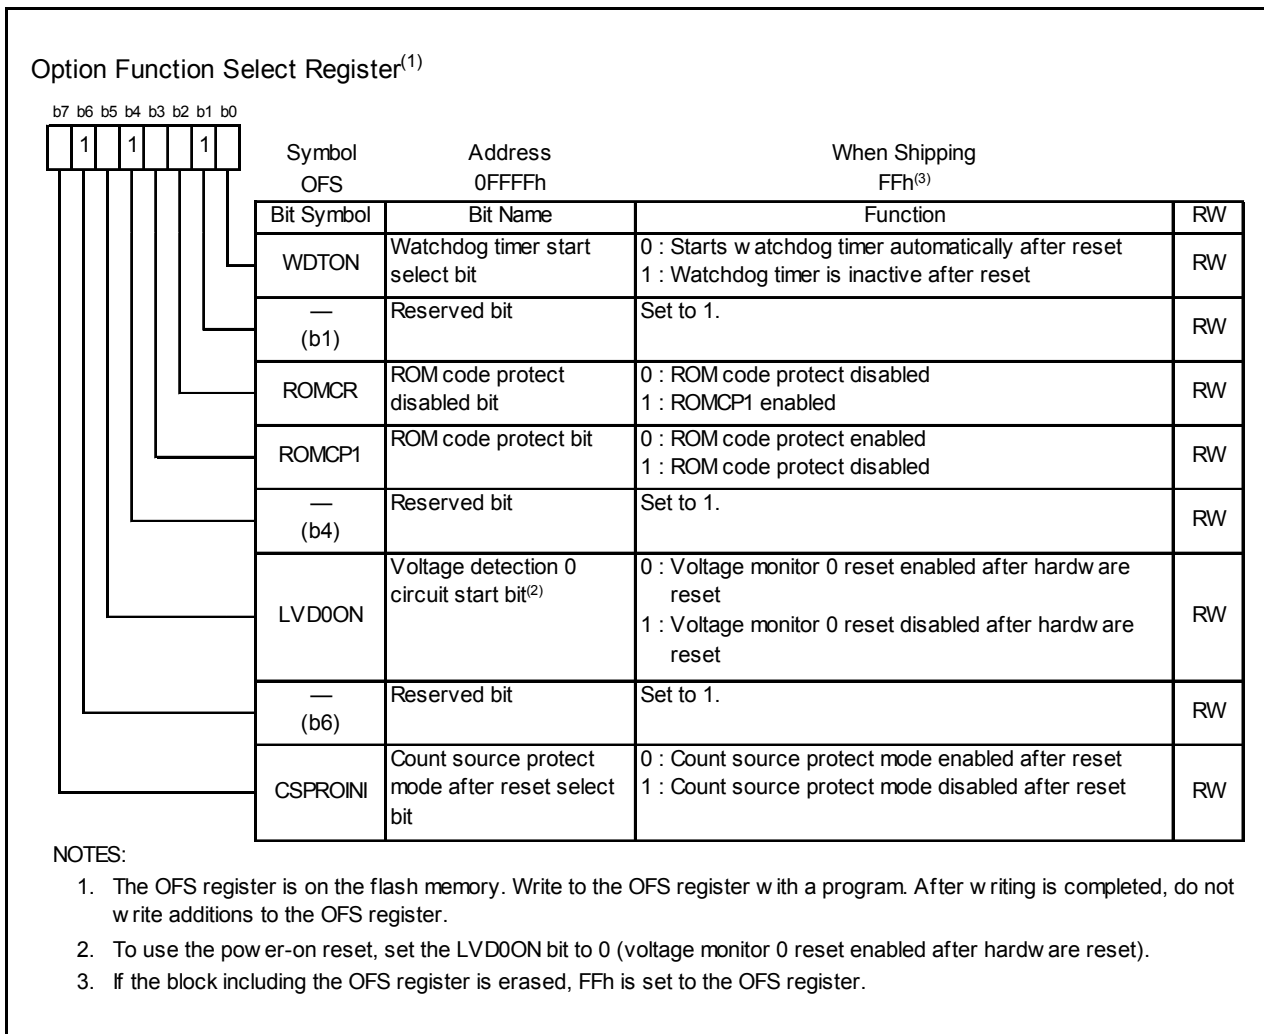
Option Function Select Register$^{(1)}$

b7 b6 b5 b4 b3 b2 b1 b0

1 1 1

| Symbol | Address | When Shipping |
|---|---|---|
| OFS | 0FFFFh | FFh$^{(3)}$ |

| Bit Symbol | Bit Name | Function | RW |
|---|---|---|---|
| WDTON | Watchdog timer start select bit | 0 : Starts w atchdog timer automatically after reset<br>1 : Watchdog timer is inactive after reset | RW |
| — (b1) | Reserved bit | Set to 1. | RW |
| ROMCR | ROM code protect disabled bit | 0 : ROM code protect disabled<br>1 : ROMCP1 enabled | RW |
| ROMCP1 | ROM code protect bit | 0 : ROM code protect enabled<br>1 : ROM code protect disabled | RW |
| — (b4) | Reserved bit | Set to 1. | RW |
| LVD0ON | Voltage detection 0 circuit start bit$^{(2)}$ | 0 : Voltage monitor 0 reset enabled after hardw are reset<br>1 : Voltage monitor 0 reset disabled after hardw are reset | RW |
| — (b6) | Reserved bit | Set to 1. | RW |
| CSPROINI | Count source protect mode after reset select bit | 0 : Count source protect mode enabled after reset<br>1 : Count source protect mode disabled after reset | RW |

NOTES:
1. The OFS register is on the flash memory. Write to the OFS register w ith a program. After w riting is completed, do not w rite additions to the OFS register.
2. To use the pow er-on reset, set the LVD0ON bit to 0 (voltage monitor 0 reset enabled after hardw are reset).
3. If the block including the OFS register is erased, FFh is set to the OFS register.